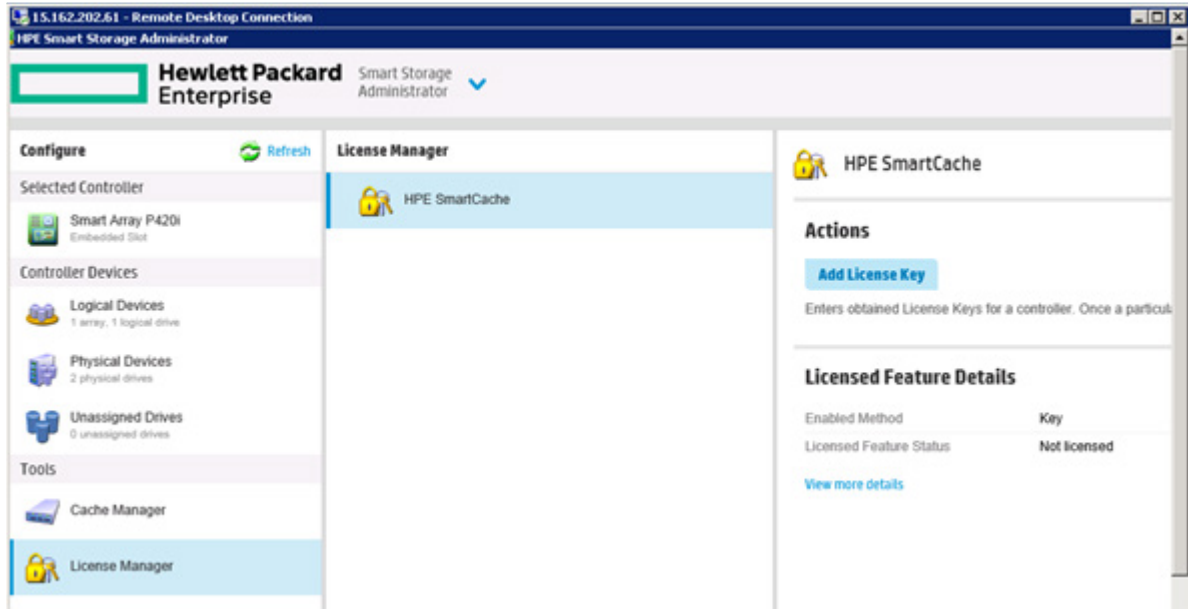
15.162.202.61 - Remote Desktop Connection
HPE Smart Storage Administrator

Hewlett Packard Enterprise
Smart Storage Administrator

Configure
Refresh
Selected Controller
Smart Array P420i
Embedded Slot
Controller Devices
Logical Devices
1 array, 1 logical drive
Physical Devices
2 physical drives
Unassigned Drives
0 unassigned drives
Tools
Cache Manager
License Manager

License Manager
HPE SmartCache

HPE SmartCache
Actions
Add License Key
Enters obtained License Keys for a controller. Once a particul

Licensed Feature Details
| Enabled Method | Key |
|---|---|
| Licensed Feature Status | Not licensed |

View more details